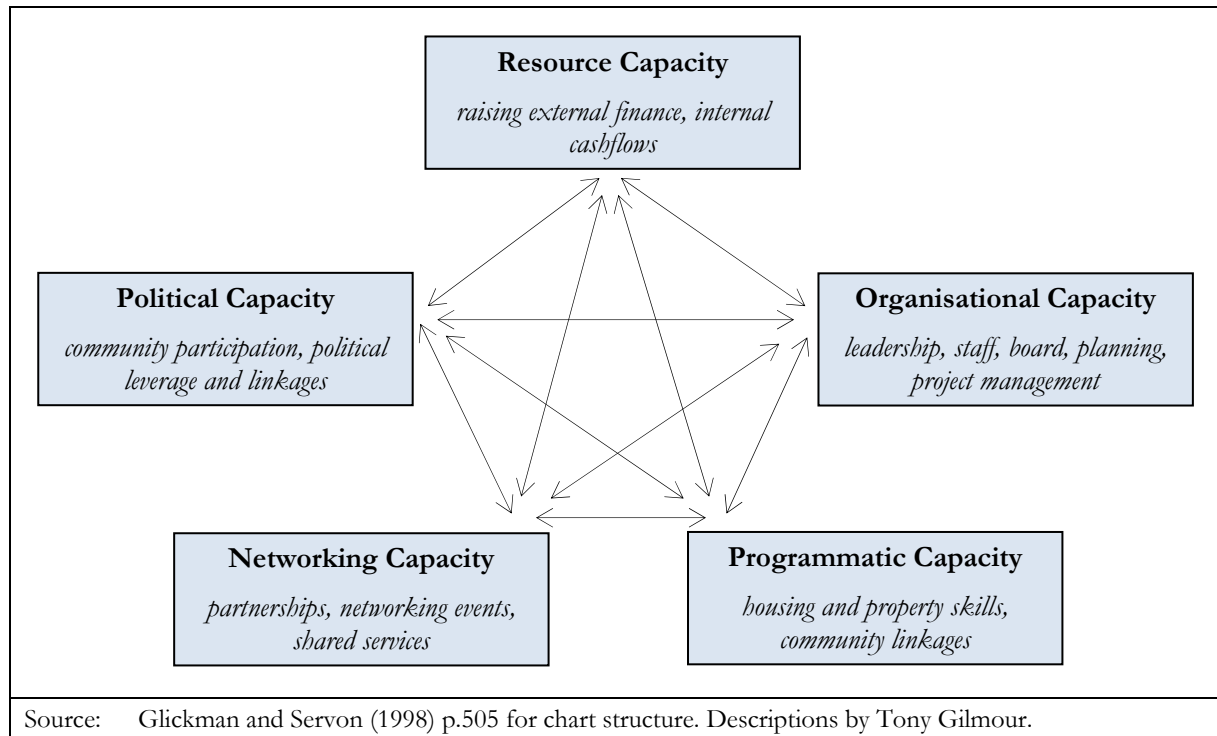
**Resource Capacity**
*raising external finance, internal cashflows*

**Political Capacity**
*community participation, political leverage and linkages*

**Organisational Capacity**
*leadership, staff, board, planning, project management*

**Networking Capacity**
*partnerships, networking events, shared services*

**Programmatic Capacity**
*housing and property skills, community linkages*

Source: Glickman and Servon (1998) p.505 for chart structure. Descriptions by Tony Gilmour.